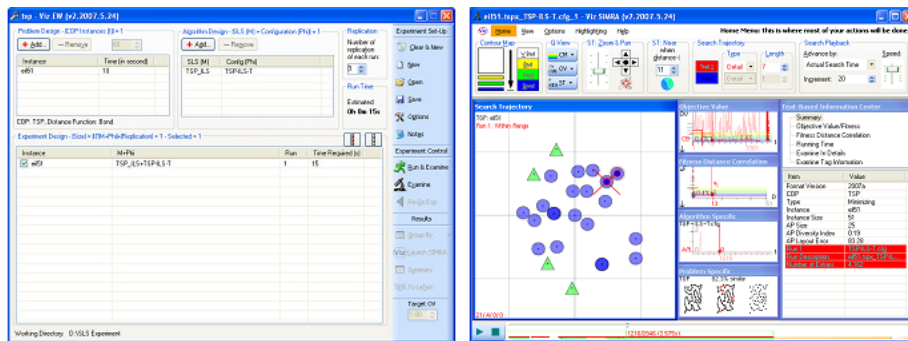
tsp - Viz EW [v2.2007.5.24]

Problem Design - (CDP Instances (I)) = 1

+ Add... — Remove

Instance | Time (in second)
eil51 | 10

CDP: TSP, Distance Function: Bond

Algorithm Design - SLS (M) = Configuration (Phi) = 1

+ Add... — Remove

SLS (M) | Config (Phi)
TSP_ILS | TSP-ILS-T

Replication

Number of replication of each run:

9

Run Time

Estimated:

0h 0m 15s

Experiment Set-Up

Clear & New

New

Open

Save

Options

Notes

Experiment Design - (Size) = (I)*M+Phi)*(Replication) = 1 - Selected = 1

Instance | M+Phi | Run | Time Required (s)
eil51 | TSP_ILS+TSP-ILS-T | 1 | 15

Experiment Control

Run & Examine

Examine

Re-Do Exp

Results

Group By

Launch SIMRA

Summary

TEX To LaTeX

Target CV

Working Directory: D:\SLS Experiment

eil51.tsp_TSP-ILS-T.cfg_1 - Viz SIMRA [v2.2007.5.24]

Home View Options Highlighting Help

Home Menu: This is where most of your actions will be done

Contour Map

G View

ST: Zoom & Pan

ST: Near

Search Trajectory

Type

Length

Detail

Search Playback

Advance by:

Actual Search Time

Increment: 20

Speed:

Search Trajectory

TSP: eil51

Run 1 : Within Range

Objective Value

Fitness Distance Correlation

Algorithm Specific

TSP-ILS-T

Problem Specific

TSP

Text-Based Information Center

Summary

Objective Value/Fitness

Fitness Distance Correlation

Running Time

Examine In Details

Examine Tag Information

Item | Value
Format Version | 2007a
CDP | TSP
Type | Minimizing
Instance | eil51
Instance Size | 51
AP Size | 25
AP Diversity Index | 0.19
AP Layout Error | 83.28